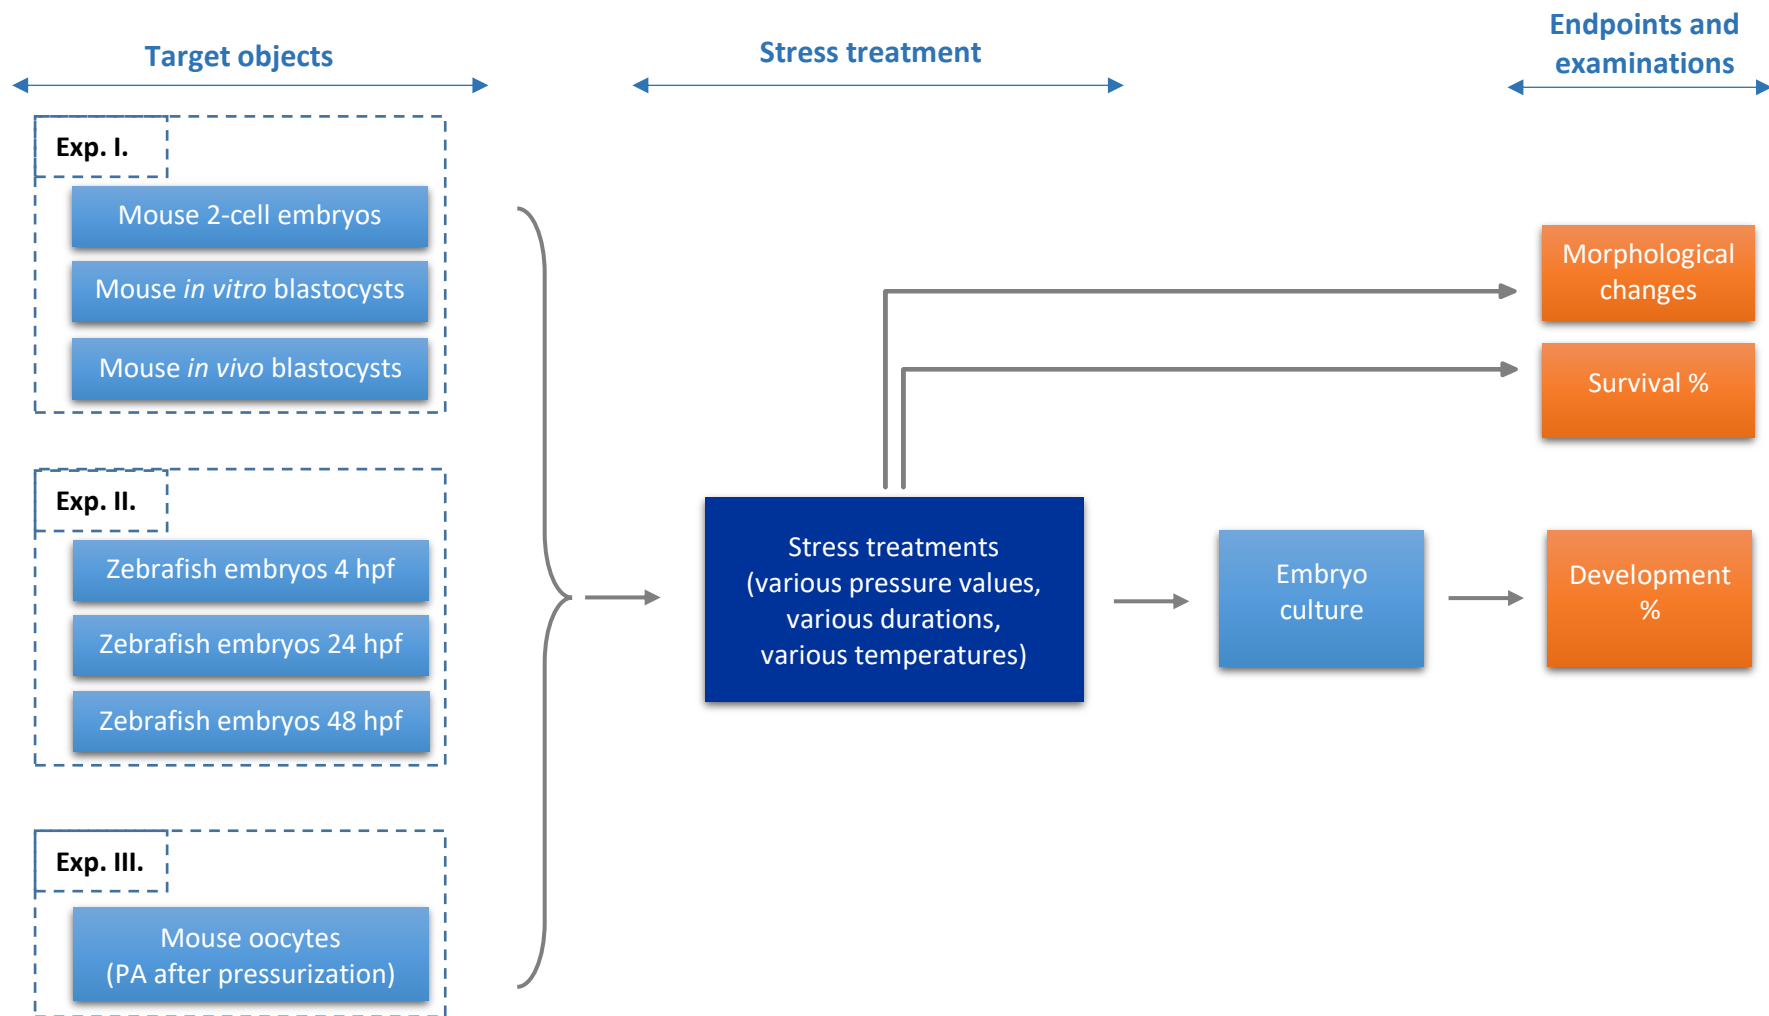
Target objects

Stress treatment

Endpoints and examinations

Exp. I.

Mouse 2-cell embryos

Mouse *in vitro* blastocysts

Mouse *in vivo* blastocysts

Exp. II.

Zebrafish embryos 4 hpf

Zebrafish embryos 24 hpf

Zebrafish embryos 48 hpf

Exp. III.

Mouse oocytes (PA after pressurization)

Stress treatments (various pressure values, various durations, various temperatures)

Embryo culture

Morphological changes

Survival %

Development %